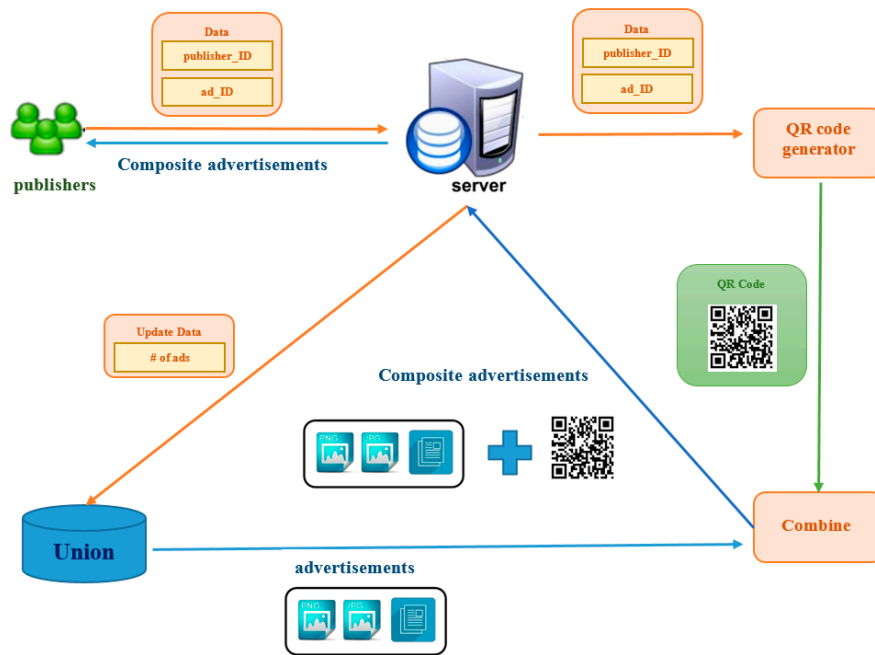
Data
publisher_ID
ad_ID

Data
publisher_ID
ad_ID

publishers

Composite advertisements

server

QR code generator

QR Code

Update Data
# of ads

Composite advertisements

PNG
JPG

Union

Combine

advertisements

PNG
JPG